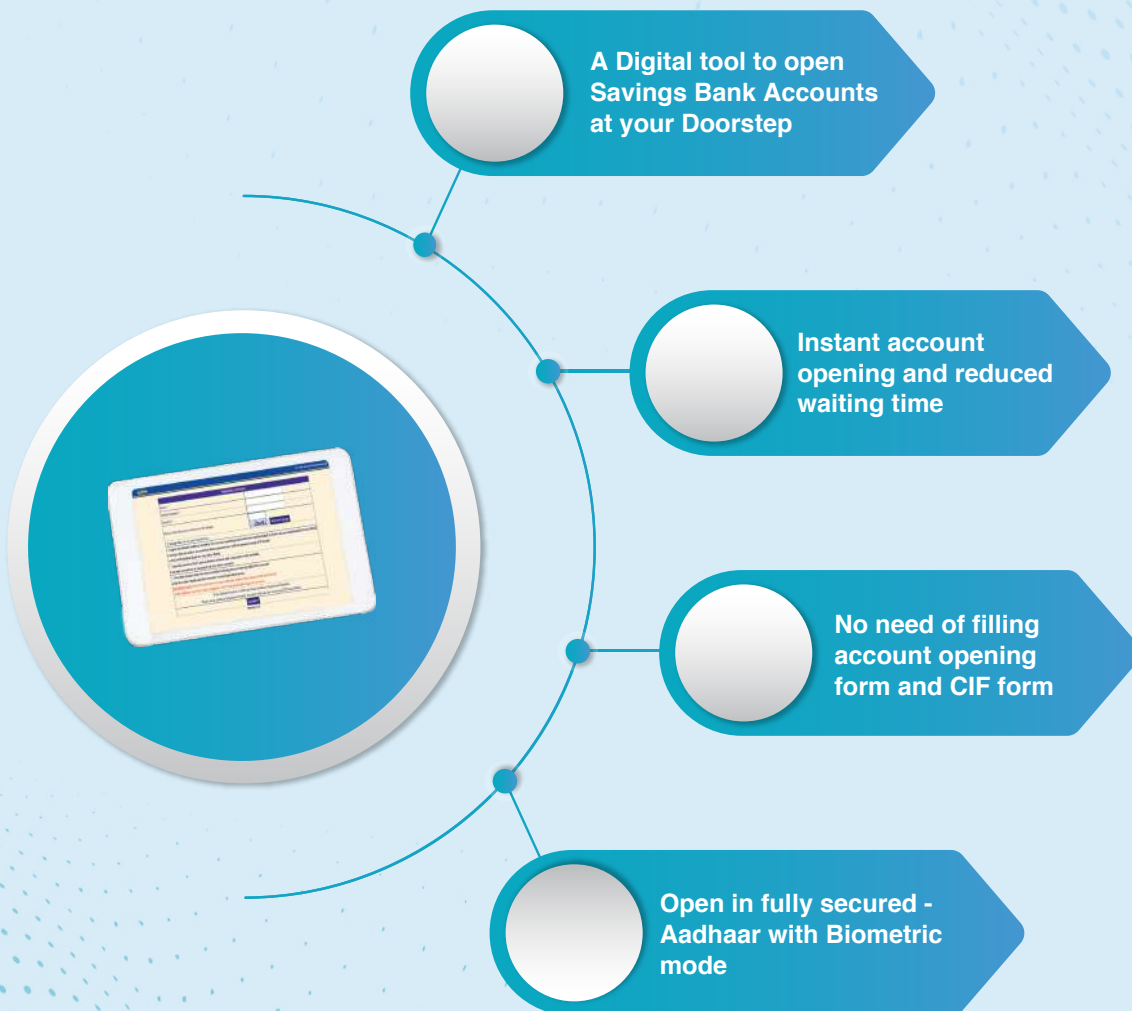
A Digital tool to open Savings Bank Accounts at your Doorstep

Instant account opening and reduced waiting time

No need of filling account opening form and CIF form

Open in fully secured - Aadhaar with Biometric mode